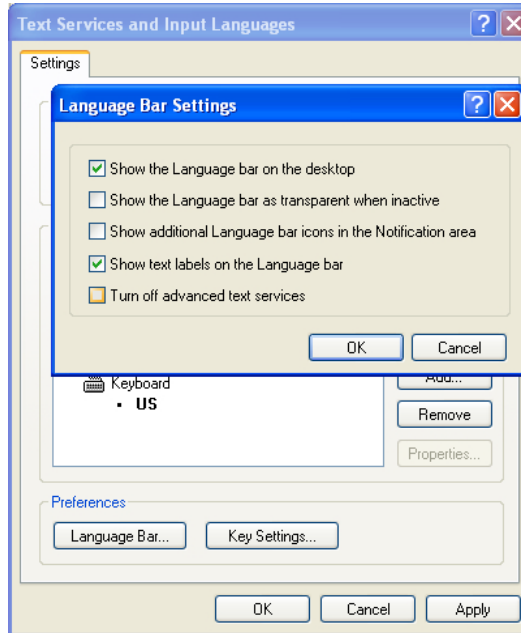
Text Services and Input Languages

Settings

Language Bar Settings

Show the Language bar on the desktop

Show the Language bar as transparent when inactive

Show additional Language bar icons in the Notification area

Show text labels on the Language bar

Turn off advanced text services

OK

Cancel

Keyboard

• US

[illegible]

Remove

Properties...

Preferences

Language Bar...

Key Settings...

OK

Cancel

Apply